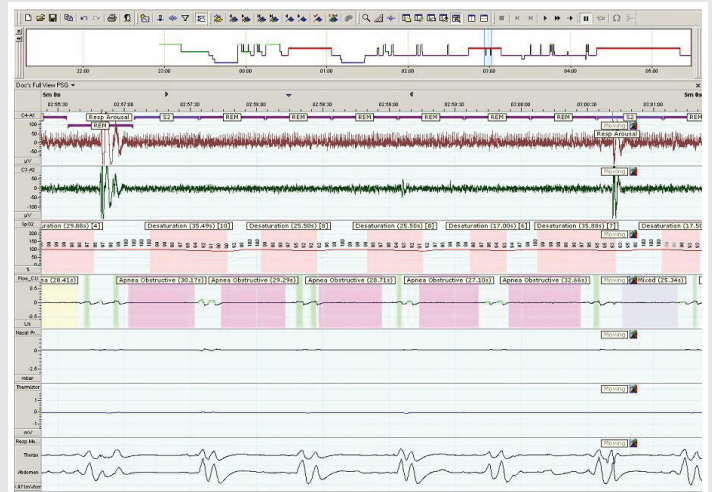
22:00 23:00 00:00 01:00 02:00 03:00 04:00 05:00

Doc's Full View PSG

5m 0s

02:55:30 02:57:00 02:57:30 02:58:00 02:58:30 02:59:00 02:59:30 03:00:00 03:00:30 03:01:00

5m 0s

C4-A1

Resp Arousal

REM

S2 REM REM REM REM REM REM S2

Moving

Resp Arousal

μV

C3-A2

Moving

μV

SpO2

Desaturation (29.80s) [4] Desaturation (35.49s) [10] Desaturation (25.50s) [8] Desaturation (25.50s) [8] Desaturation (17.00s) [6] Desaturation (35.88s) [7] Desaturation (17.50

Moving

Flow_CU

Apnea (28.41s) Apnea Obstructive (30.17s) Apnea Obstructive (29.29s) Apnea Obstructive (28.71s) Apnea Obstructive (27.10s) Apnea Obstructive (32.66s) Moving Mixed (25.34s)

L/s

Nasal Pr..

Moving

mbar

Thermistor

Moving

mV

Resp.Mo..

Moving

Thorax

Abdomen

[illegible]